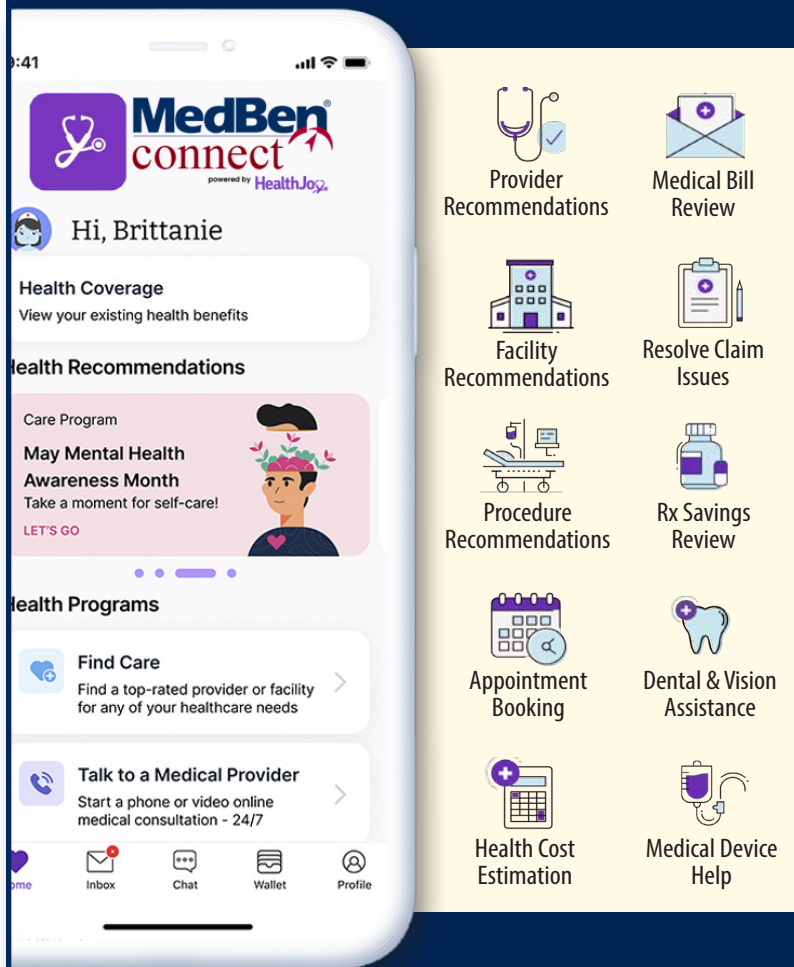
9:41

MedBen® connect
powered by HealthJoy

Hi, Brittanie

Health Coverage
View your existing health benefits

Health Recommendations

Care Program
May Mental Health Awareness Month
Take a moment for self-care!
LET'S GO

Health Programs

Find Care
Find a top-rated provider or facility for any of your healthcare needs

Talk to a Medical Provider
Start a phone or video online medical consultation - 24/7

ome
Inbox
Chat
Wallet
Profile

Provider Recommendations

Medical Bill Review

Facility Recommendations

Resolve Claim Issues

Procedure Recommendations

Rx Savings Review

Appointment Booking

Dental & Vision Assistance

Health Cost Estimation

Medical Device Help